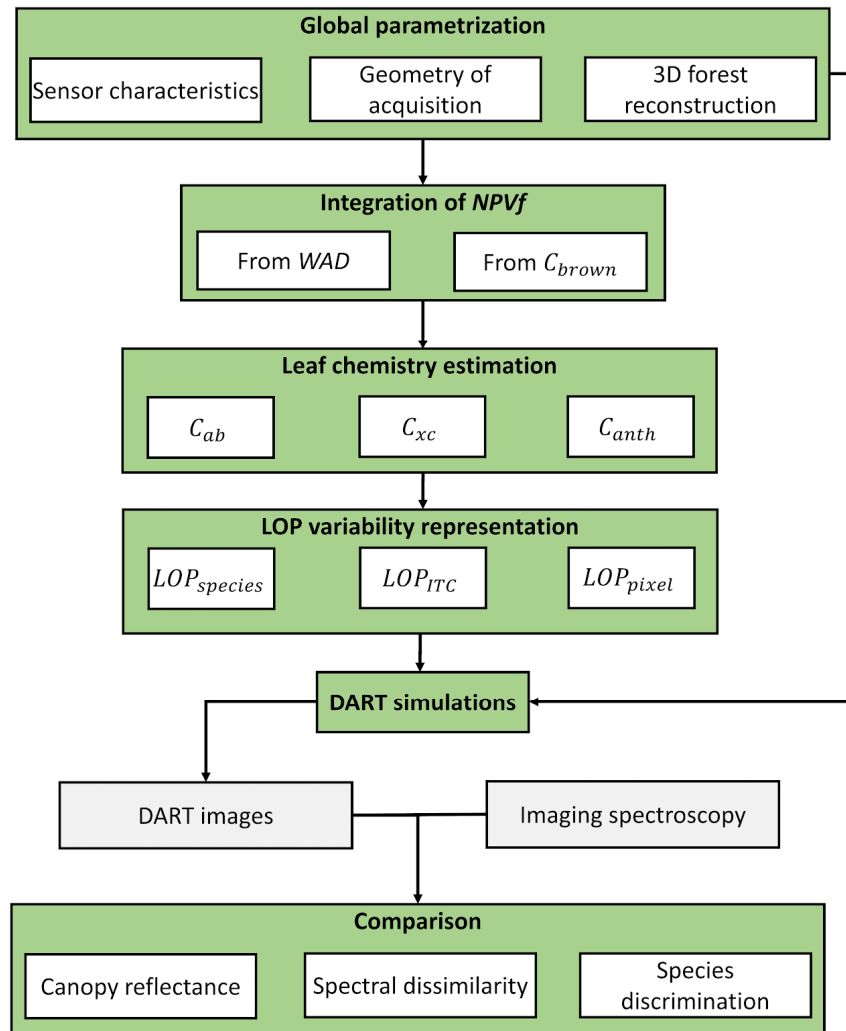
Global parametrization

Sensor characteristics

Geometry of acquisition

3D forest reconstruction

Integration of *NPVf*

From *WAD*

From $C_{brown}$

Leaf chemistry estimation

$C_{ab}$

$C_{xc}$

$C_{anth}$

LOP variability representation

$LOP_{species}$

$LOP_{ITC}$

$LOP_{pixel}$

DART simulations

DART images

Imaging spectroscopy

Comparison

Canopy reflectance

Spectral dissimilarity

Species discrimination